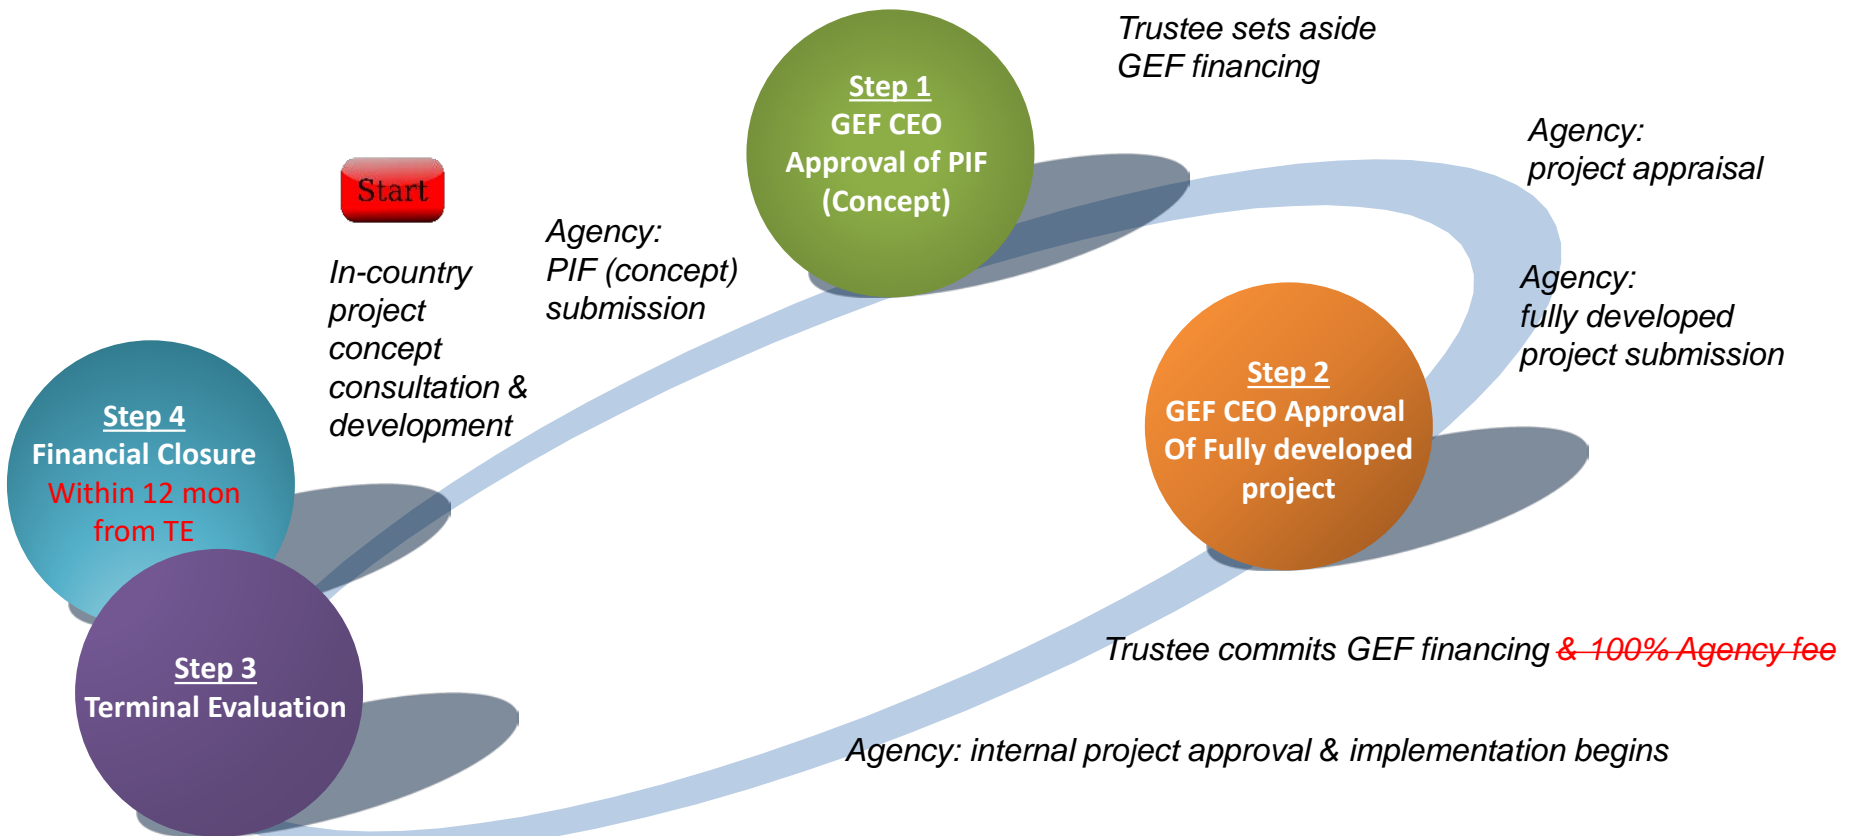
Trustee sets aside GEF financing

Step 1
GEF CEO Approval of PIF (Concept)

Agency: project appraisal

Start

In-country project concept consultation & development

Agency: PIF (concept) submission

Agency: fully developed project submission

Step 2
GEF CEO Approval Of Fully developed project

Step 4
Financial Closure
Within 12 mon from TE

Step 3
Terminal Evaluation

Trustee commits GEF financing ~~& 100% Agency fee~~

Agency: internal project approval & implementation begins